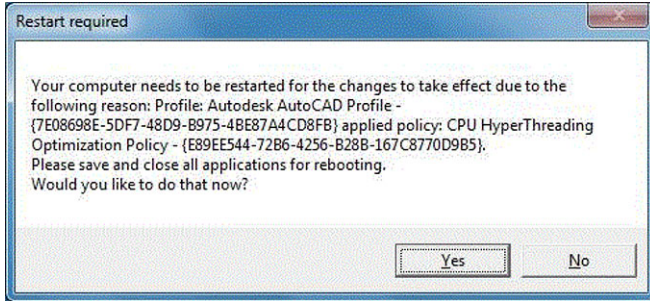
Restart required

Your computer needs to be restarted for the changes to take effect due to the following reason: Profile: Autodesk AutoCAD Profile - {7E08698E-5DF7-48D9-B975-4BE87A4CD8FB} applied policy: CPU HyperThreading Optimization Policy - {E89EE544-72B6-4256-B28B-167C8770D9B5}.
Please save and close all applications for rebooting.
Would you like to do that now?

Yes
No